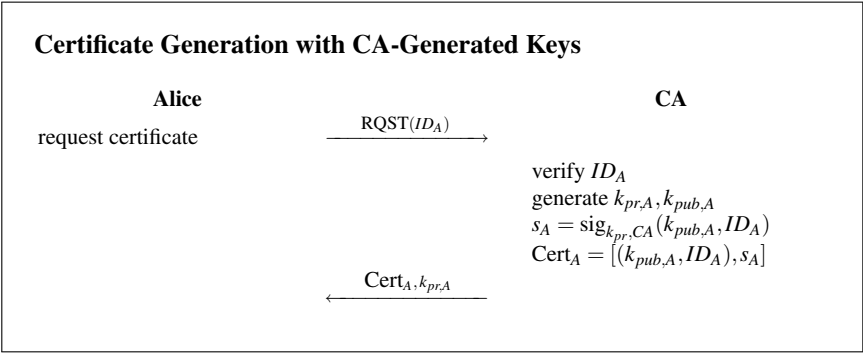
**Certificate Generation with CA-Generated Keys**

**Alice**

**CA**

request certificate

RQST($ID_A$)

verify $ID_A$
generate $k_{pr,A}, k_{pub,A}$
$s_A = \text{sig}_{k_{pr,CA}}(k_{pub,A}, ID_A)$
$\text{Cert}_A = [(k_{pub,A}, ID_A), s_A]$

$\text{Cert}_A, k_{pr,A}$